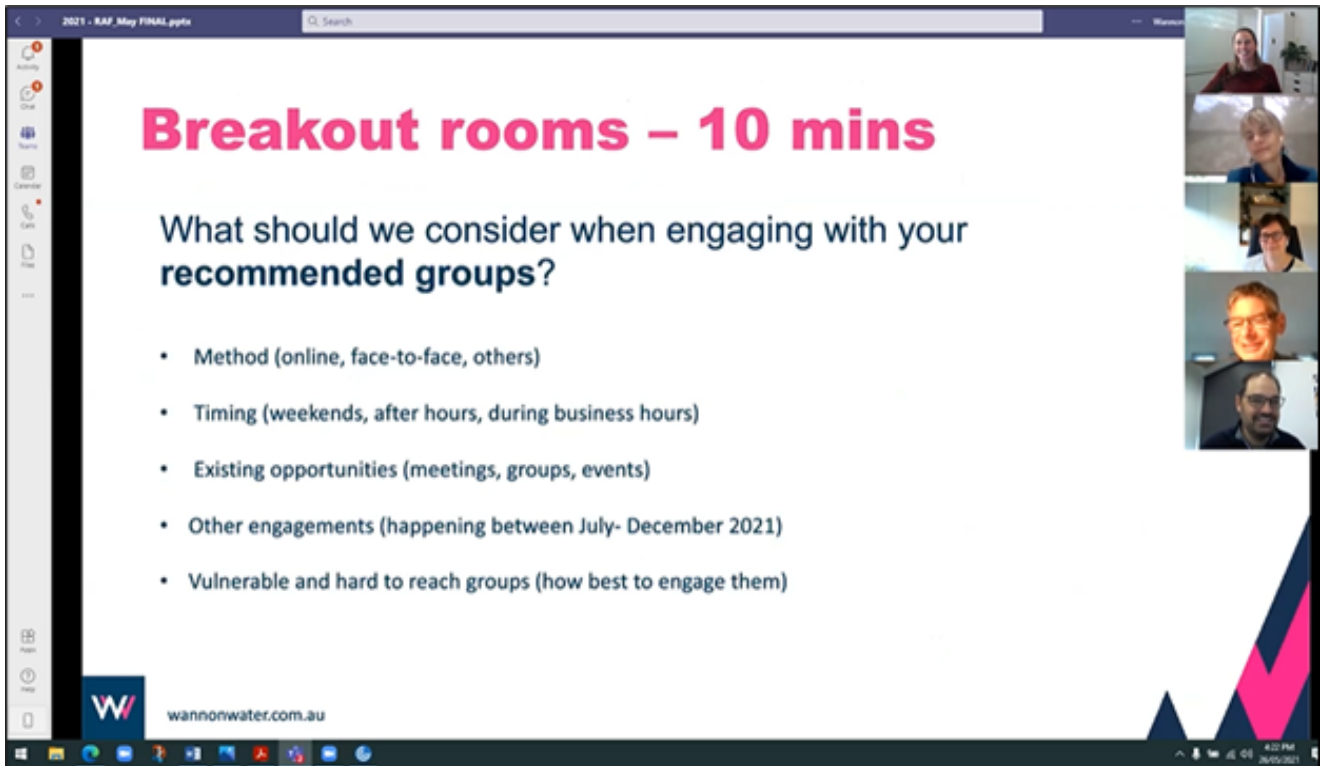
2021 - RAF_May FINAL.pptx

Search

Activity

Chat

Teams

Calendar

Calls

Files

...

Apps

Help

Breakout rooms – 10 mins

What should we consider when engaging with your **recommended groups**?

- Method (online, face-to-face, others)
- Timing (weekends, after hours, during business hours)
- Existing opportunities (meetings, groups, events)
- Other engagements (happening between July- December 2021)
- Vulnerable and hard to reach groups (how best to engage them)

W

wannonwater.com.au

4:22 PM
26/05/2021